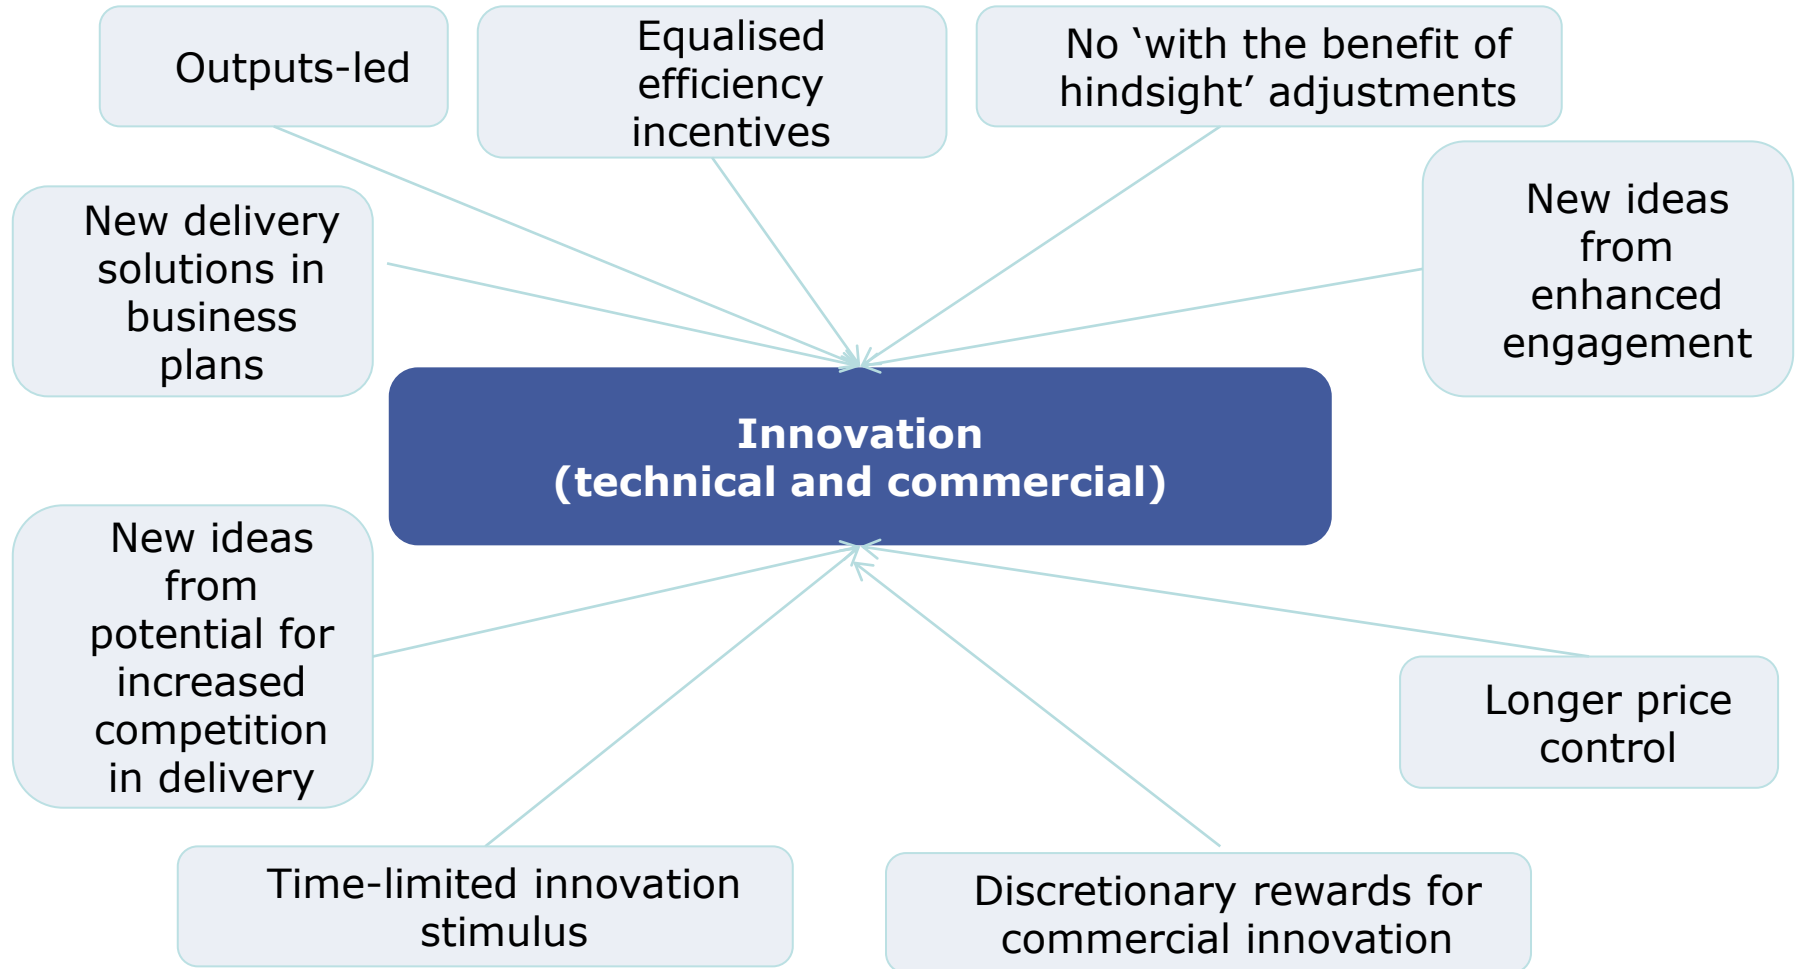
Outputs-led

Equalised efficiency incentives

No ‘with the benefit of hindsight’ adjustments

New delivery solutions in business plans

New ideas from enhanced engagement

Innovation
(technical and commercial)

New ideas from potential for increased competition in delivery

Longer price control

Time-limited innovation stimulus

Discretionary rewards for commercial innovation